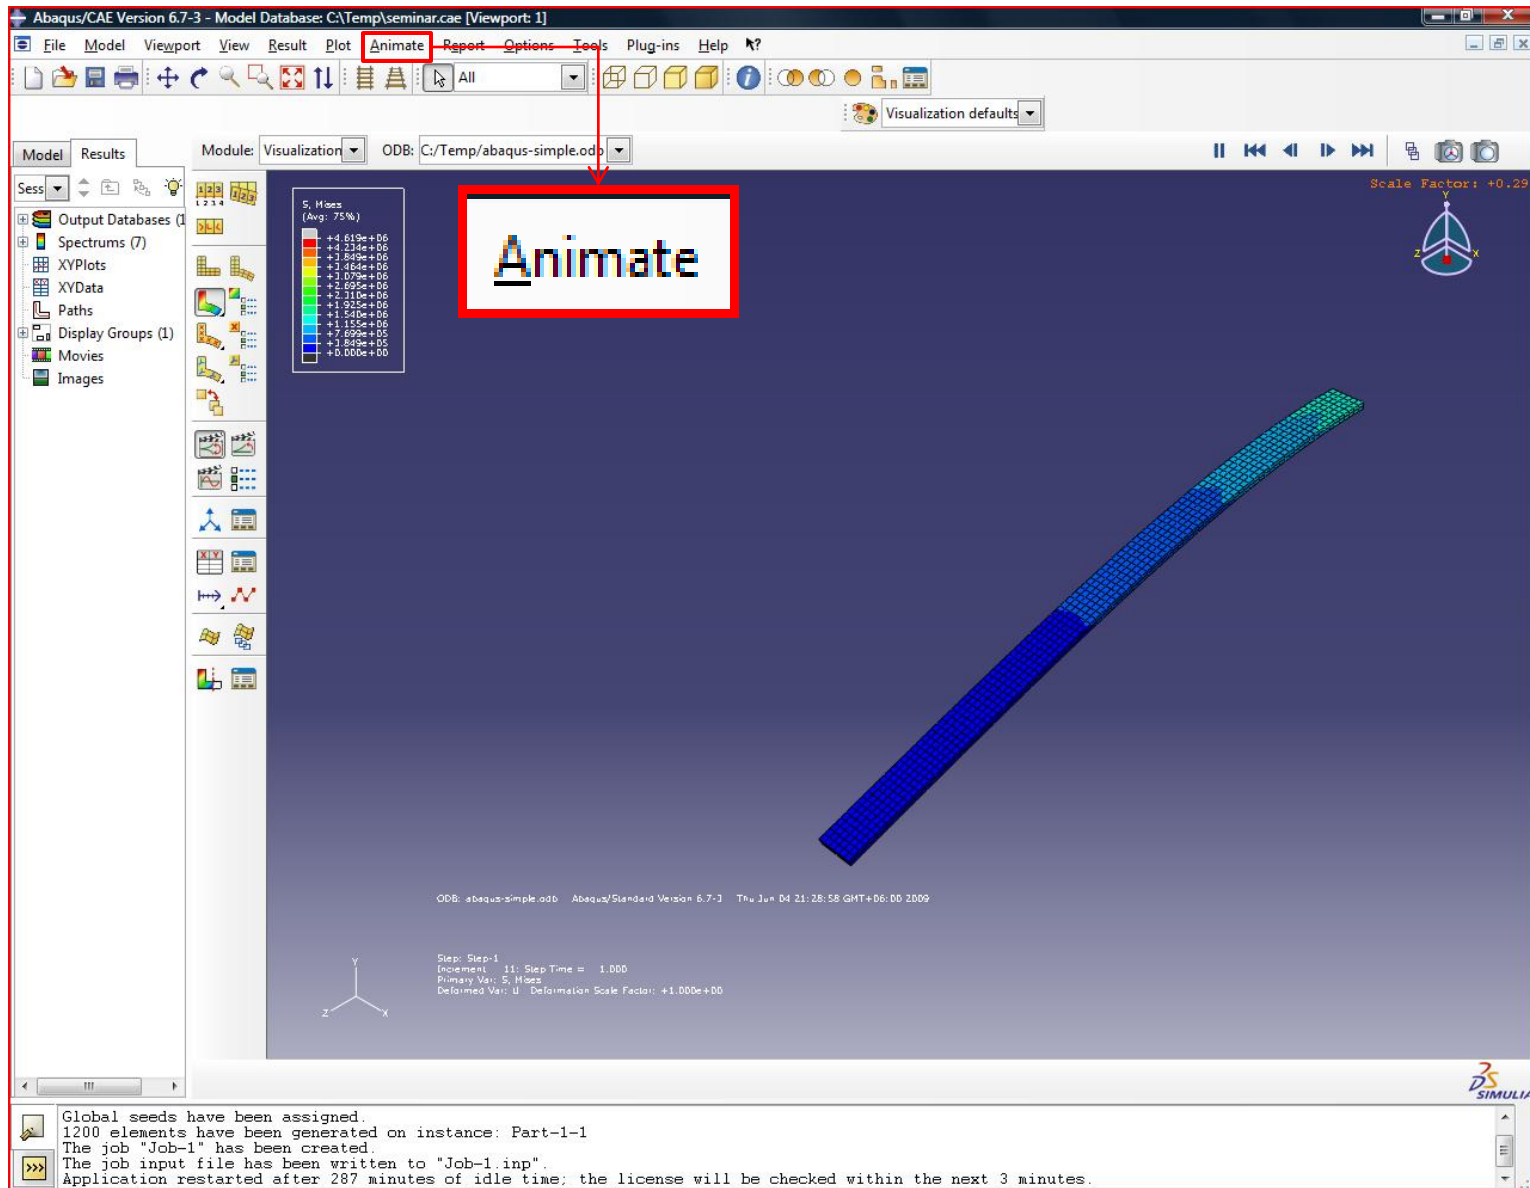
Abaqus/CAE Version 6.7-3 - Model Database: C:\Temp\seminar.cae [Viewport: 1]

File Model Viewport View Result Plot Animate Report Options Tools Plug-ins Help

All

Visualization defaults

Model Results

Module: Visualization ODB: C:/Temp/abaqus-simple.odb

Sess

Output Databases (1
Spectrums (7)
XYPlots
XYData
Paths
Display Groups (1)
Movies
Images

Animate

S, Mises
(Avg: 75%)
+4.619e+06
+4.234e+06
+3.849e+06
+3.464e+06
+3.079e+06
+2.695e+06
+2.310e+06
+1.925e+06
+1.540e+06
+1.155e+06
+7.699e+05
+3.849e+05
+0.000e+00

Scale Factor: +0.29

ODB: abaqus-simple.odb Abaqus/Standard Version 6.7-3 Thu Jun 04 21:28:58 GMT+06:00 2009

Step: Step-1
Increment 11: Step Time = 1.000
Primary Var: S, Mises
Deformed Var: U Deformation Scale Factor: +1.000e+00

SIMULIA

Global seeds have been assigned.
1200 elements have been generated on instance: Part-1-1
The job "Job-1" has been created.
The job input file has been written to "Job-1.inp".
Application restarted after 287 minutes of idle time; the license will be checked within the next 3 minutes.